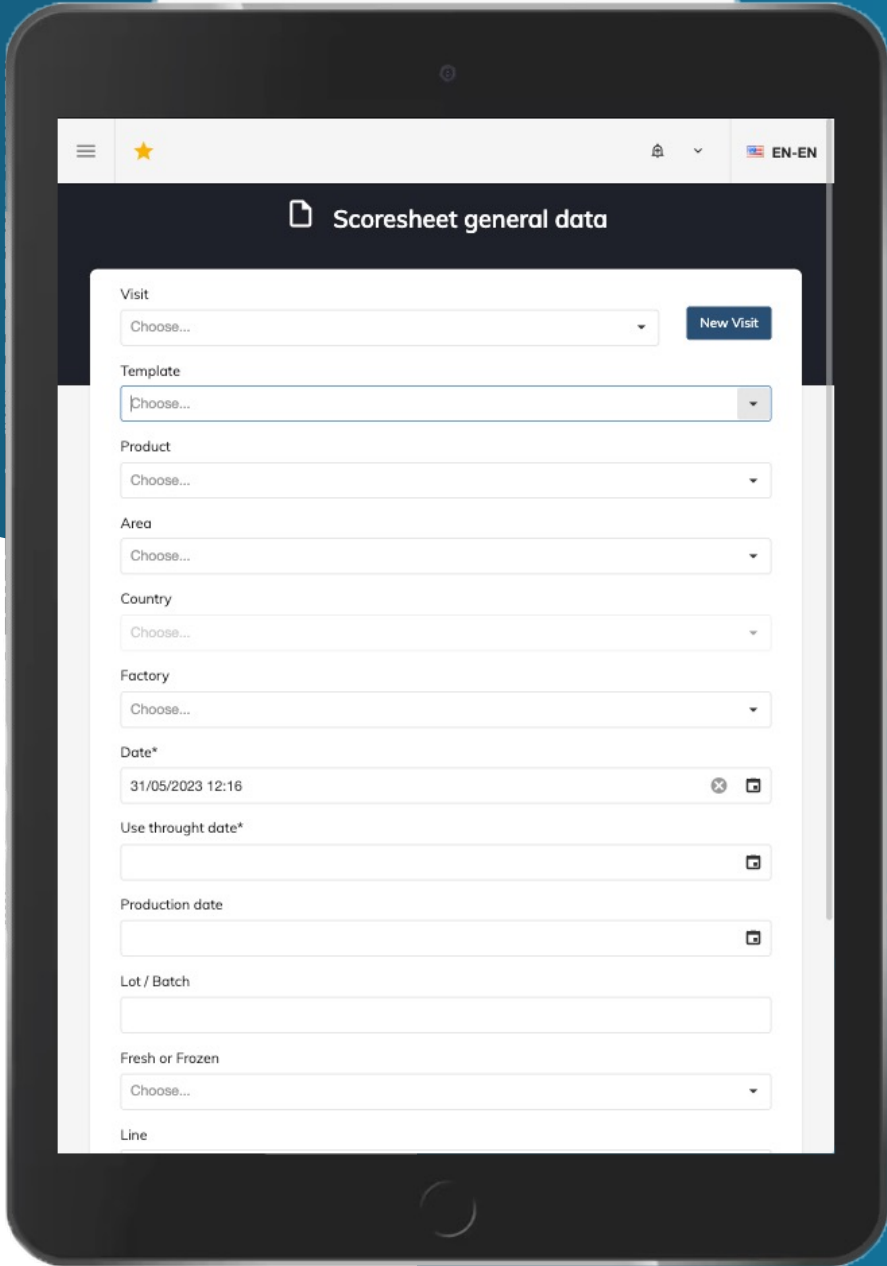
EN-EN

Scoresheet general data

Visit
Choose...
New Visit

Template
Choose...

Product
Choose...

Area
Choose...

Country
Choose...

Factory
Choose...

Date*
31/05/2023 12:16

Use throught date*

Production date

Lot / Batch

Fresh or Frozen
Choose...

Line